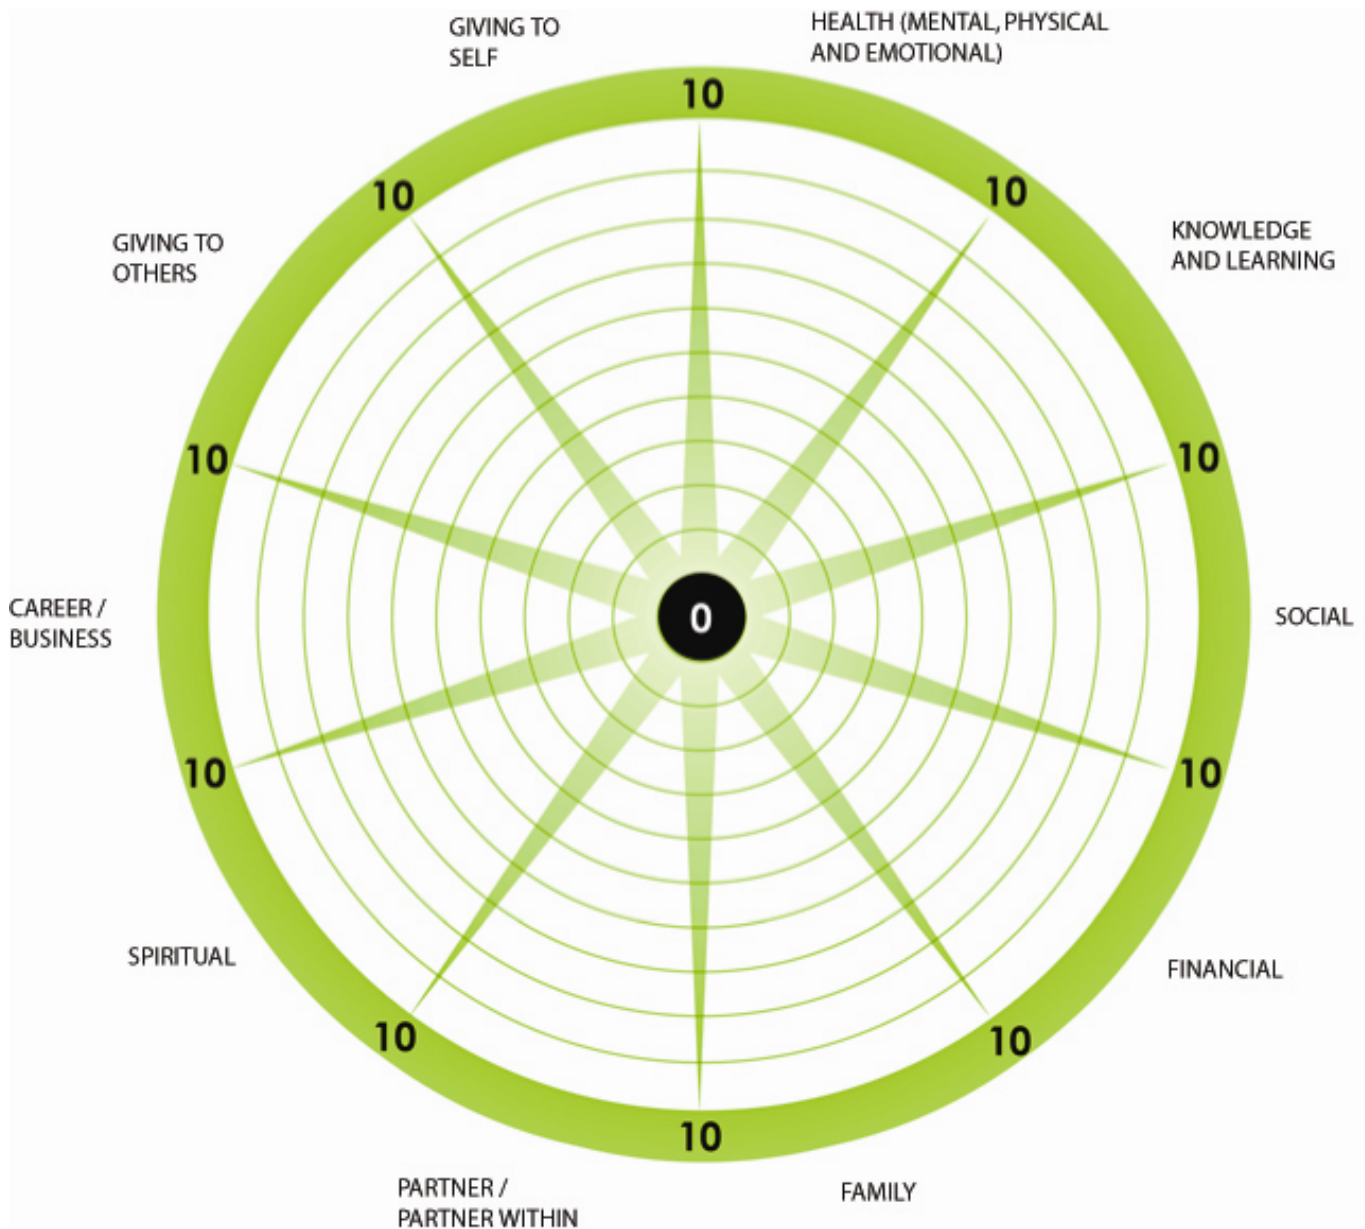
GIVING TO SELF

HEALTH (MENTAL, PHYSICAL AND EMOTIONAL)

10

10

10

GIVING TO OTHERS

KNOWLEDGE AND LEARNING

10

10

CAREER / BUSINESS

0

SOCIAL

10

10

SPIRITUAL

FINANCIAL

10

10

10

PARTNER / PARTNER WITHIN

FAMILY